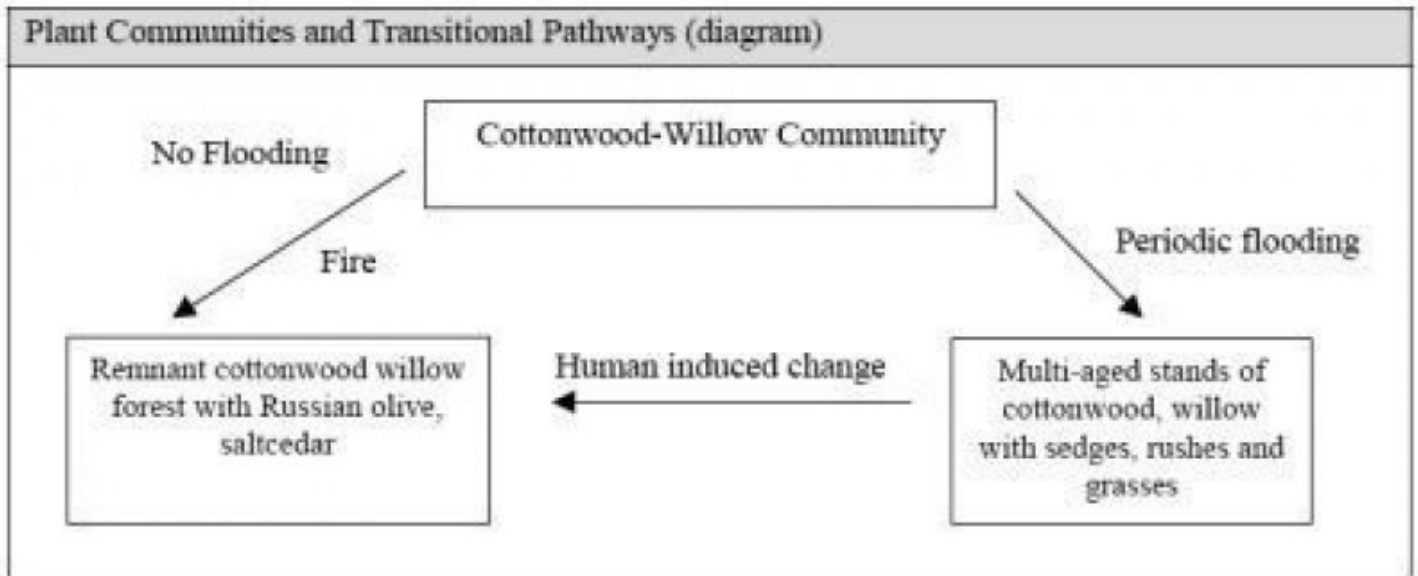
Plant Communities and Transitional Pathways (diagram)

Cottonwood-Willow Community

No Flooding

Fire

Periodic flooding

Remnant cottonwood willow forest with Russian olive, saltcedar

Human induced change

Multi-aged stands of cottonwood, willow with sedges, rushes and grasses